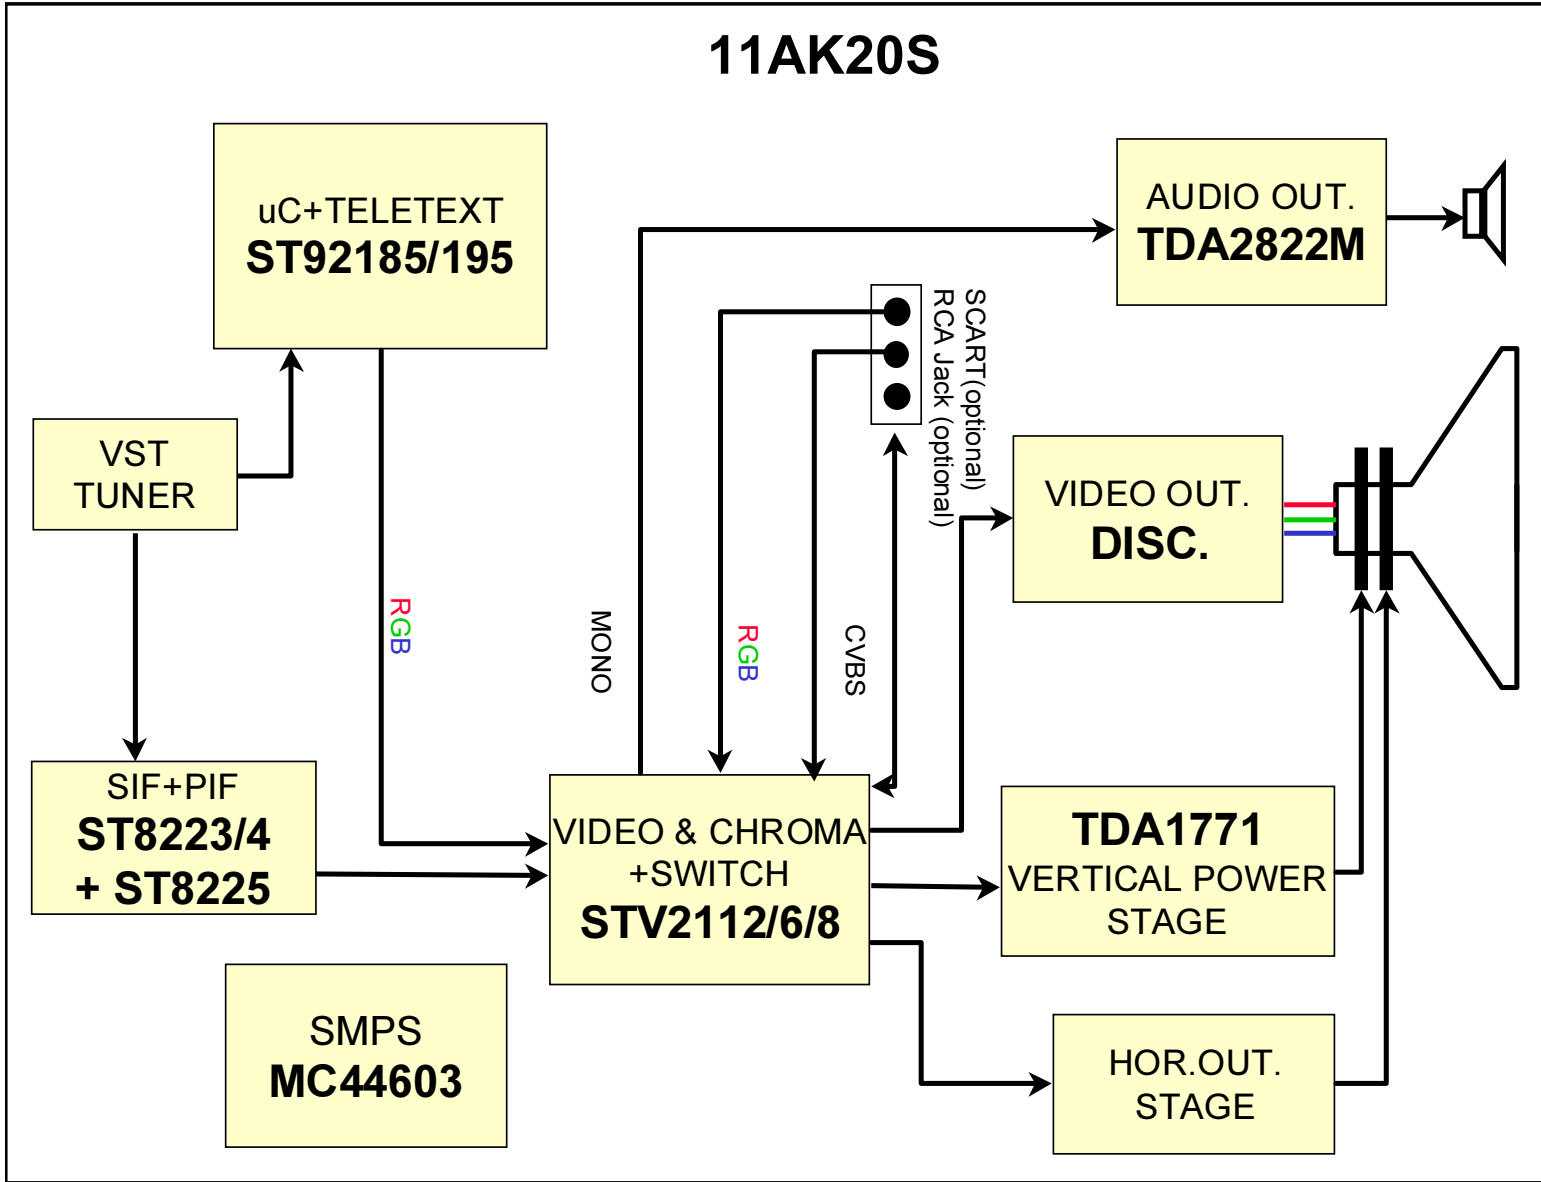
11AK20S

uC+TELETEXT
ST92185/195

AUDIO OUT.
TDA2822M

SCART(optional)
RCA Jack (optional)

VST
TUNER

VIDEO OUT.
DISC.

RGB

MONO

RGB

CVBS

SIF+PIF
ST8223/4
+ ST8225

VIDEO & CHROMA
+SWITCH
STV2112/6/8

TDA1771
VERTICAL POWER
STAGE

SMPS
MC44603

HOR.OUT.
STAGE